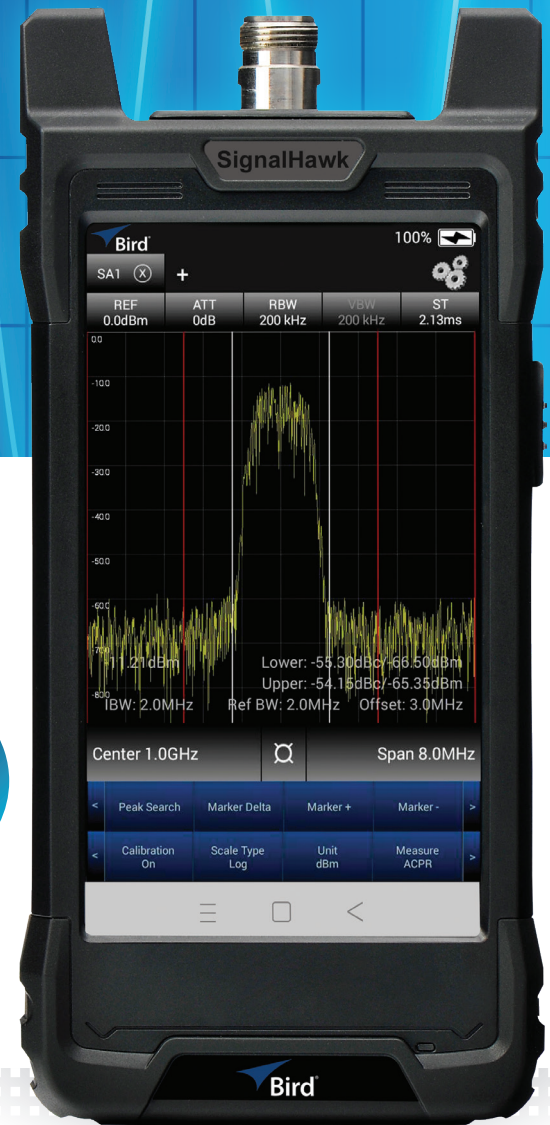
SignalHawk

Bird

100%

SA1 ⓧ +

| REF | ATT | RBW | VBW | ST |
|---|---|---|---|---|
| 0.0dBm | 0dB | 200 kHz | 200 kHz | 2.13ms |

0.0
-10.0
-20.0
-30.0
-40.0
-50.0
-60.0
-70.0
-80.0

-11.21dBm
Lower: -55.30dBc/-66.50dBm
Upper: -54.15dBc/-65.35dBm
IBW: 2.0MHz Ref BW: 2.0MHz Offset: 3.0MHz

Center 1.0GHz
Span 8.0MHz

< Peak Search Marker Delta Marker + Marker - >

< Calibration On Scale Type Log Unit dBm Measure ACPR >

Bird